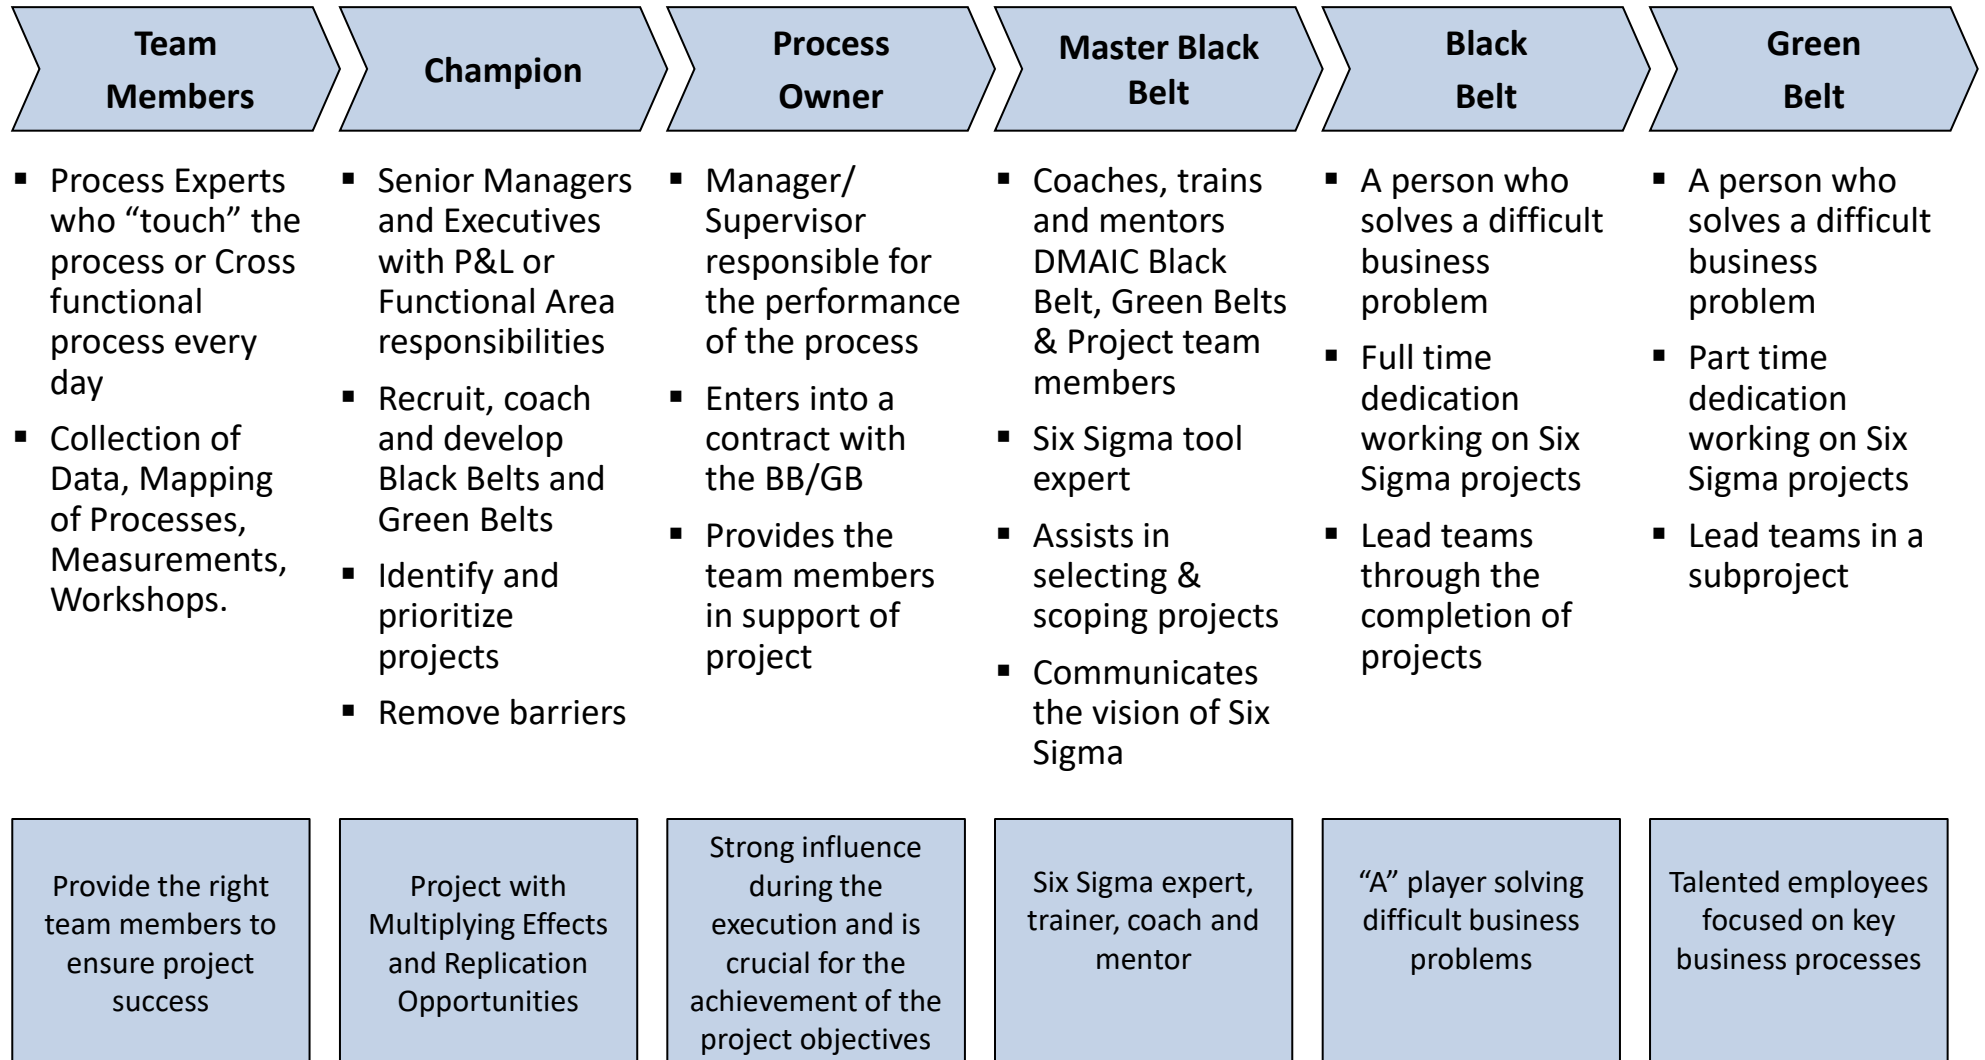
Team Members

- Process Experts who “touch” the process or Cross functional process every day
- Collection of Data, Mapping of Processes, Measurements, Workshops.

Provide the right team members to ensure project success

Champion

- Senior Managers and Executives with P&L or Functional Area responsibilities
- Recruit, coach and develop Black Belts and Green Belts
- Identify and prioritize projects
- Remove barriers

Project with Multiplying Effects and Replication Opportunities

Process Owner

- Manager/ Supervisor responsible for the performance of the process
- Enters into a contract with the BB/GB
- Provides the team members in support of project

Strong influence during the execution and is crucial for the achievement of the project objectives

Master Black Belt

- Coaches, trains and mentors DMAIC Black Belt, Green Belts & Project team members
- Six Sigma tool expert
- Assists in selecting & scoping projects
- Communicates the vision of Six Sigma

Six Sigma expert, trainer, coach and mentor

Black Belt

- A person who solves a difficult business problem
- Full time dedication working on Six Sigma projects
- Lead teams through the completion of projects

“A” player solving difficult business problems

Green Belt

- A person who solves a difficult business problem
- Part time dedication working on Six Sigma projects
- Lead teams in a subproject

Talented employees focused on key business processes